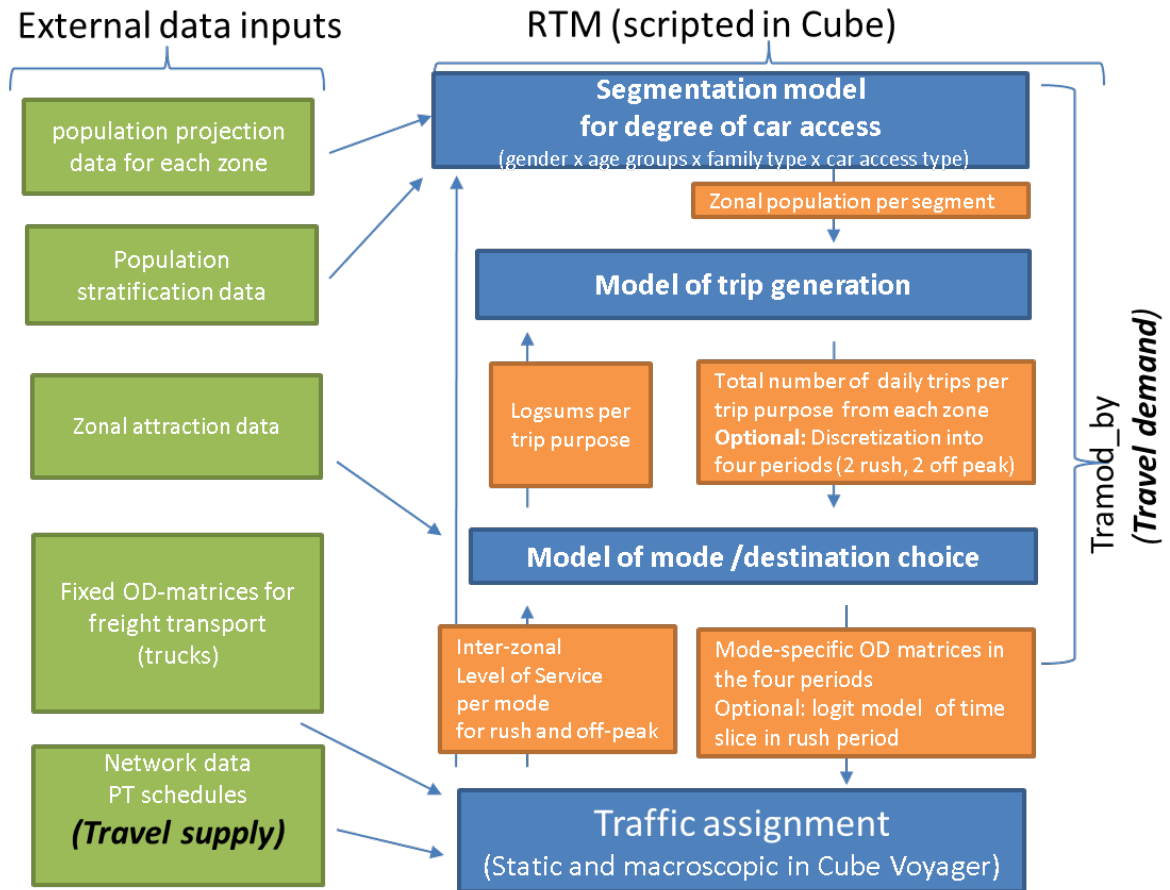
External data inputs

RTM (scripted in Cube)

population projection data for each zone

Population stratification data

Zonal attraction data

Fixed OD-matrices for freight transport (trucks)

Network data
PT schedules
***(Travel supply)***

**Segmentation model for degree of car access**
(gender x age groups x family type x car access type)

Zonal population per segment

**Model of trip generation**

Logsums per trip purpose

Total number of daily trips per trip purpose from each zone
**Optional:** Discretization into four periods (2 rush, 2 off peak)

**Model of mode /destination choice**

Inter-zonal Level of Service per mode for rush and off-peak

Mode-specific OD matrices in the four periods
Optional: logit model of time slice in rush period

Traffic assignment
(Static and macroscopic in Cube Voyager)

Tramod_by
***(Travel demand)***